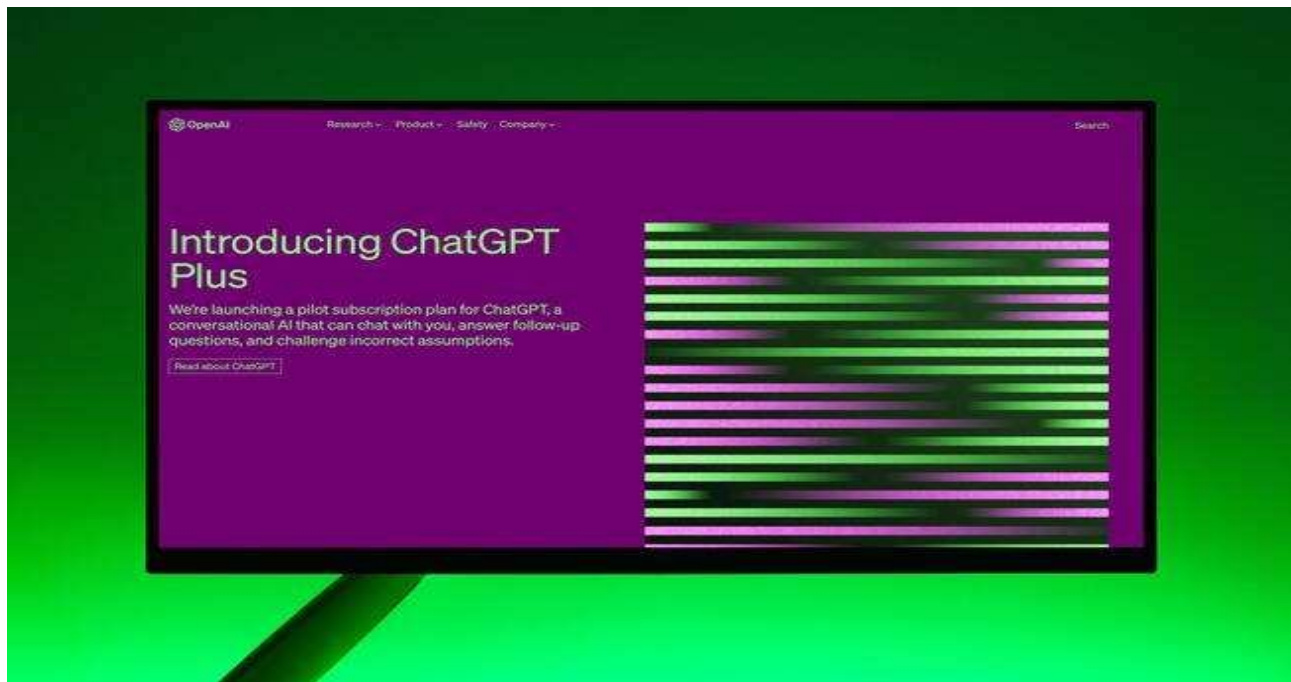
OpenAI

Research Product Safety Company

Search

Introducing ChatGPT Plus

We're launching a pilot subscription plan for ChatGPT, a conversational AI that can chat with you, answer follow-up questions, and challenge incorrect assumptions.

Read about ChatGPT